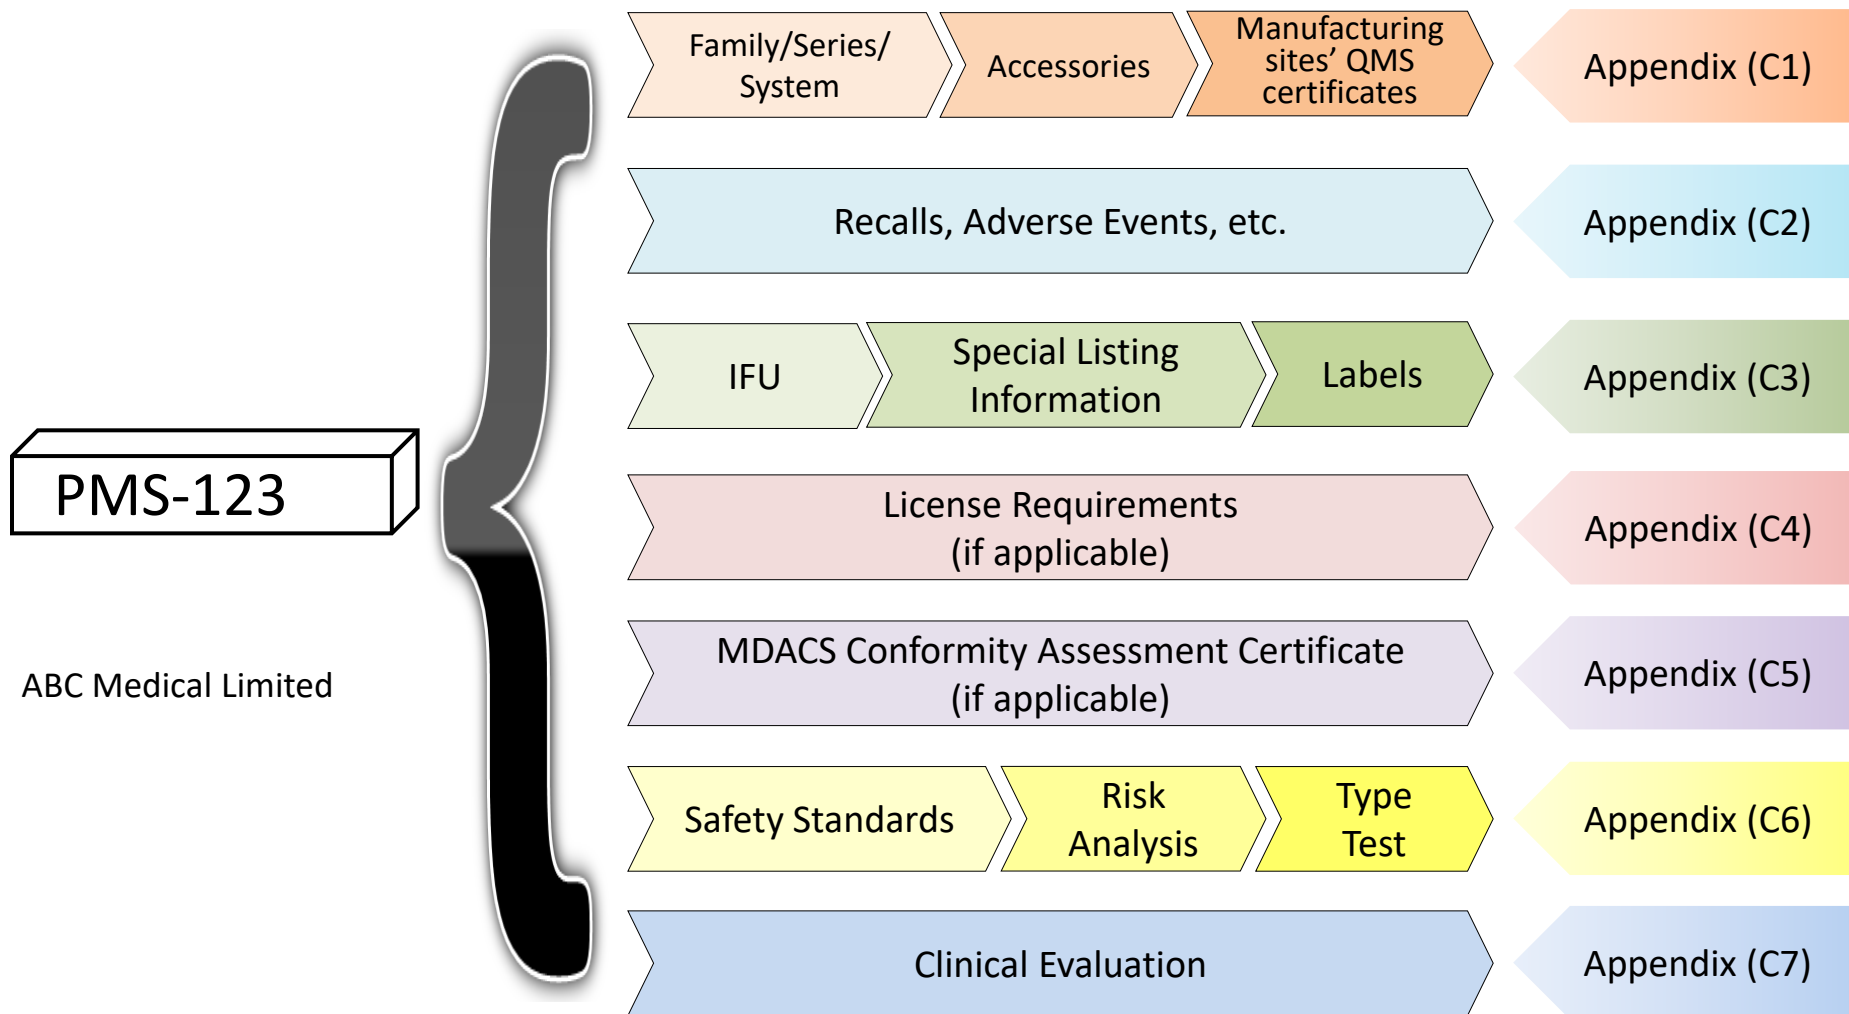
PMS-123

ABC Medical Limited

Family/Series/ System

Accessories

Manufacturing sites' QMS certificates

Appendix (C1)

Recalls, Adverse Events, etc.

Appendix (C2)

IFU

Special Listing Information

Labels

Appendix (C3)

License Requirements (if applicable)

Appendix (C4)

MDACS Conformity Assessment Certificate (if applicable)

Appendix (C5)

Safety Standards

Risk Analysis

Type Test

Appendix (C6)

Clinical Evaluation

Appendix (C7)